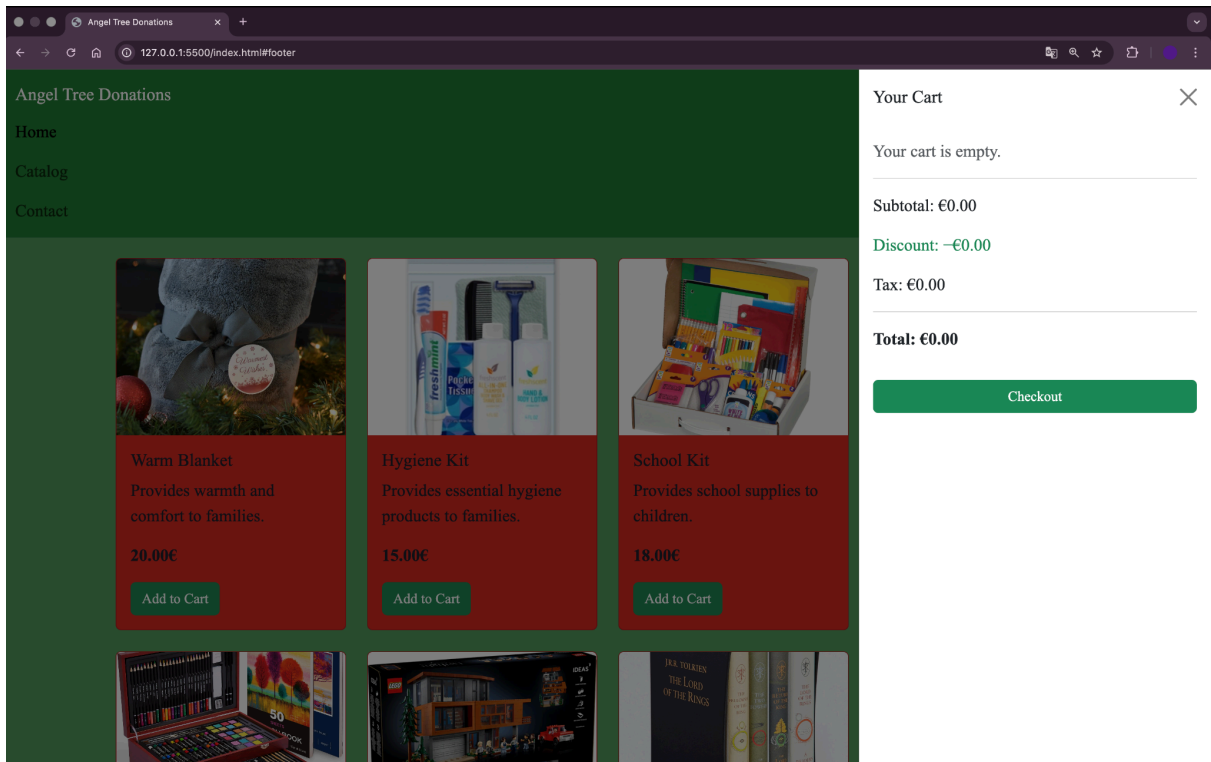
Angel Tree Donations

127.0.0.1:5500/index.html#footer

Angel Tree Donations

Home

Catalog

Contact

Warm Blanket

Provides warmth and comfort to families.

20.00€

Add to Cart

Hygiene Kit

Provides essential hygiene products to families.

15.00€

Add to Cart

School Kit

Provides school supplies to children.

18.00€

Add to Cart

Your Cart

Your cart is empty.

Subtotal: €0.00

Discount: −€0.00

Tax: €0.00

Total: €0.00

Checkout